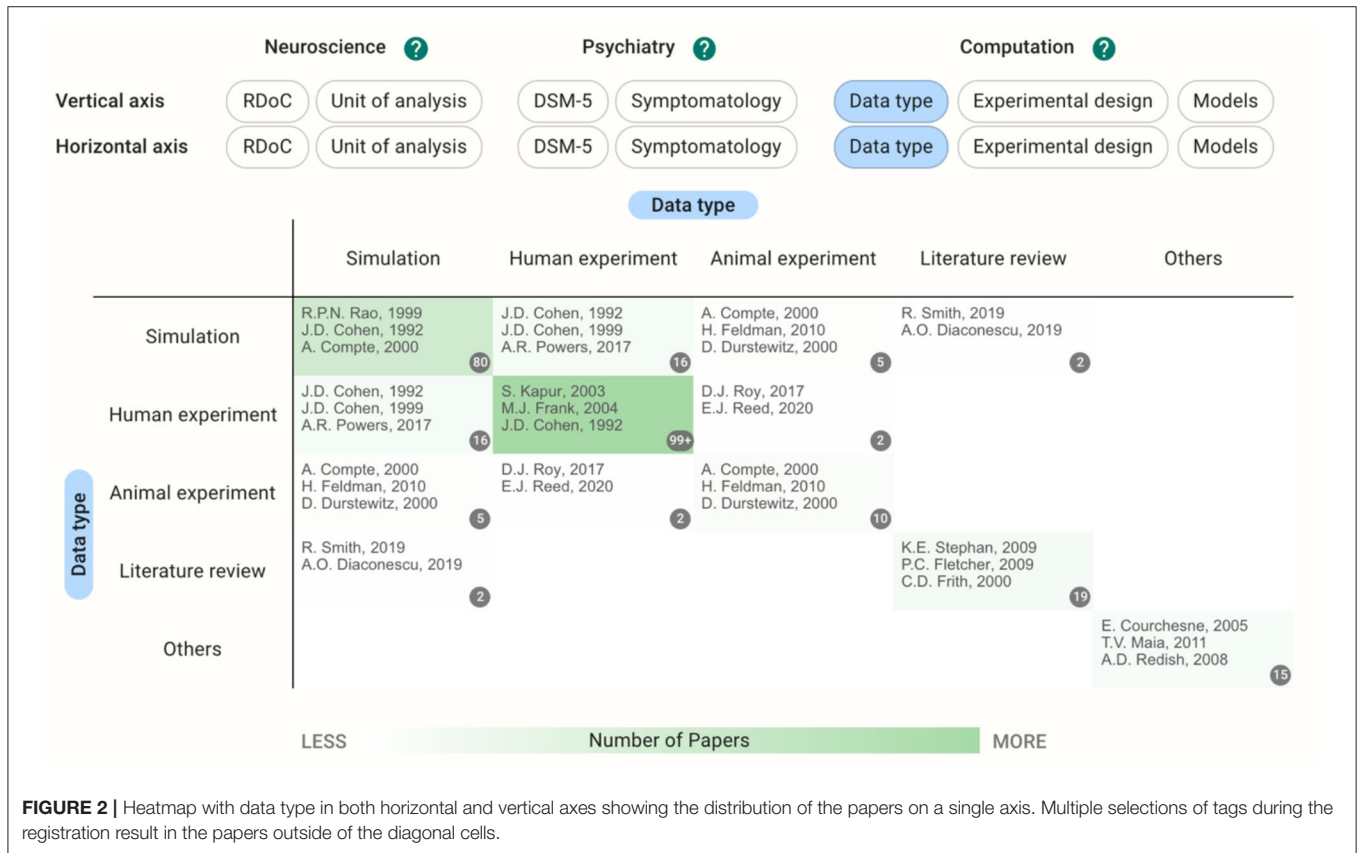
Neuroscience ?

Psychiatry ?

Computation ?

Vertical axis RDoC Unit of analysis DSM-5 Symptomatology Data type Experimental design Models

Horizontal axis RDoC Unit of analysis DSM-5 Symptomatology Data type Experimental design Models

Data type

| Data type | Simulation | Human experiment | Animal experiment | Literature review | Others |
|---|---|---|---|---|---|
| Simulation | R.P.N. Rao, 1999 J.D. Cohen, 1992 A. Compte, 2000 80 | J.D. Cohen, 1992 J.D. Cohen, 1999 A.R. Powers, 2017 16 | A. Compte, 2000 H. Feldman, 2010 D. Durstewitz, 2000 5 | R. Smith, 2019 A.O. Diaconescu, 2019 2 | |
| Human experiment | J.D. Cohen, 1992 J.D. Cohen, 1999 A.R. Powers, 2017 16 | S. Kapur, 2003 M.J. Frank, 2004 J.D. Cohen, 1992 99+ | D.J. Roy, 2017 E.J. Reed, 2020 2 | | |
| Animal experiment | A. Compte, 2000 H. Feldman, 2010 D. Durstewitz, 2000 5 | D.J. Roy, 2017 E.J. Reed, 2020 2 | A. Compte, 2000 H. Feldman, 2010 D. Durstewitz, 2000 10 | | |
| Literature review | R. Smith, 2019 A.O. Diaconescu, 2019 2 | | | K.E. Stephan, 2009 P.C. Fletcher, 2009 C.D. Frith, 2000 19 | |
| Others | | | | | E. Courchesne, 2005 T.V. Maia, 2011 A.D. Redish, 2008 15 |

LESS Number of Papers MORE

FIGURE 2 | Heatmap with data type in both horizontal and vertical axes showing the distribution of the papers on a single axis. Multiple selections of tags during the registration result in the papers outside of the diagonal cells.